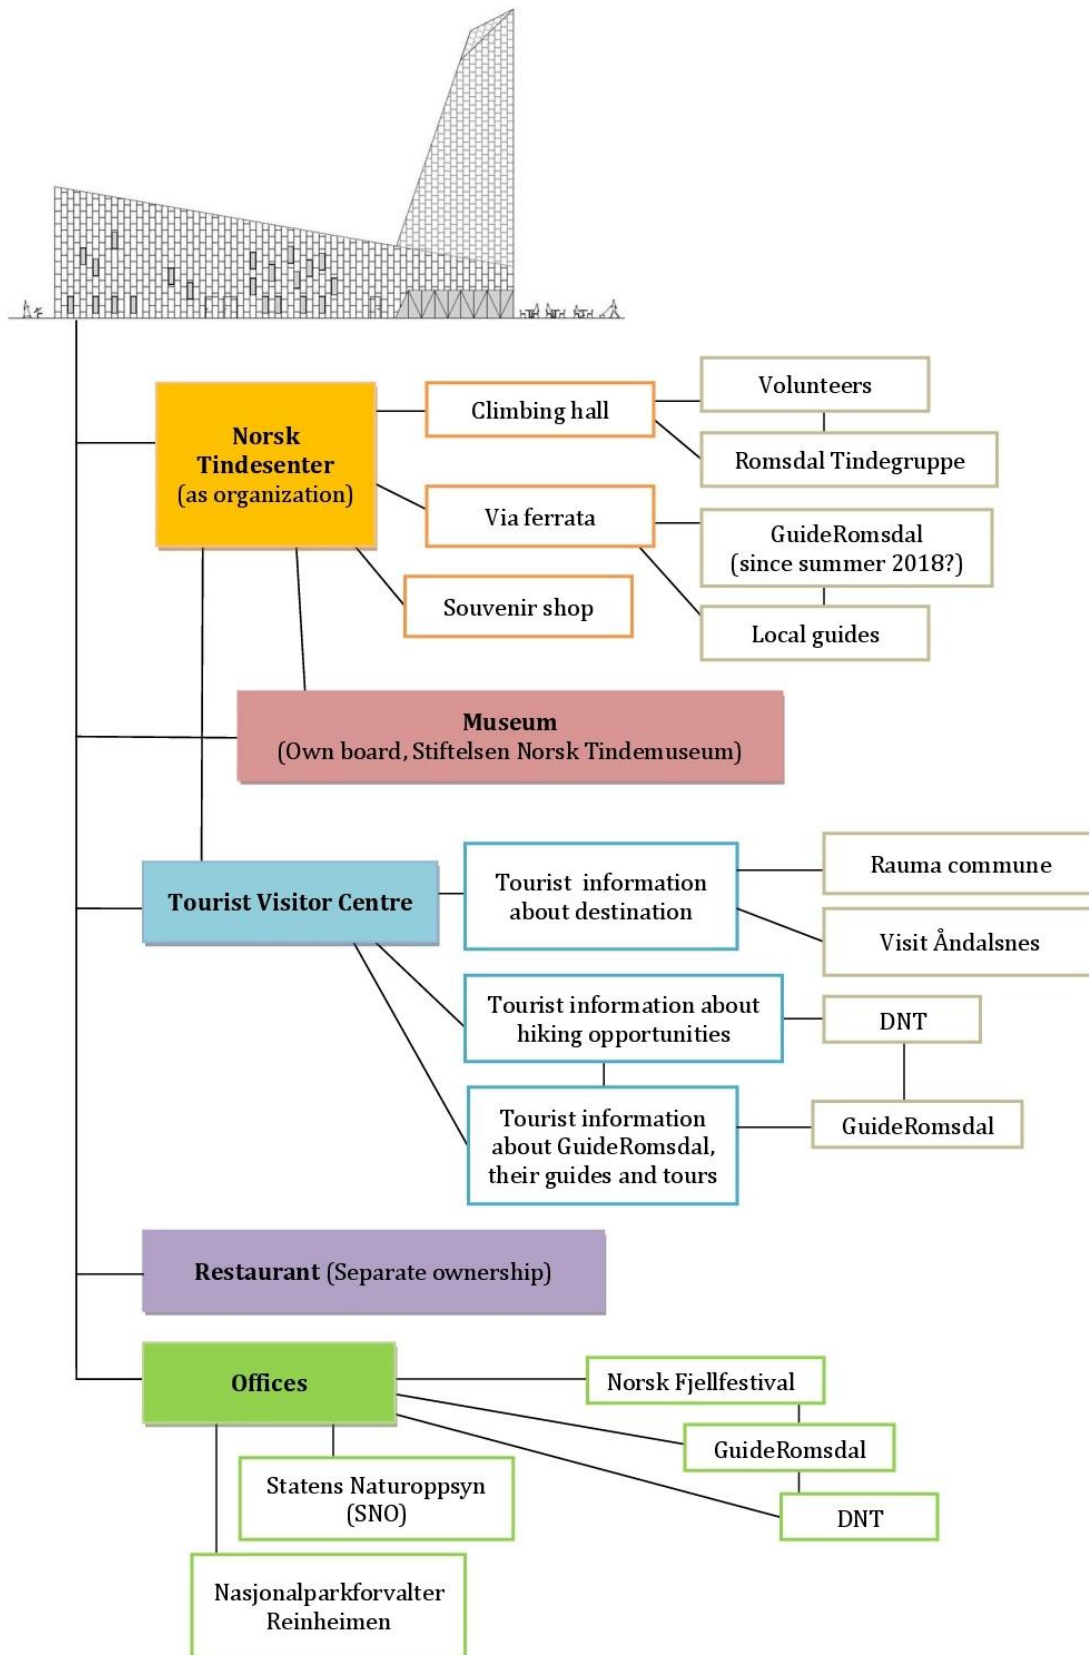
Norsk Tindesenter (as organization)

Climbing hall

Volunteers

Romsdal Tindegruppe

Via ferrata

GuideRomsdal (since summer 2018?)

Local guides

Souvenir shop

Museum (Own board, Stiftelsen Norsk Tindemuseum)

Tourist Visitor Centre

Tourist information about destination

Rauma commune

Visit Åndalsnes

Tourist information about hiking opportunities

DNT

Tourist information about GuideRomsdal, their guides and tours

GuideRomsdal

Restaurant (Separate ownership)

Offices

Norsk Fjellfestival

GuideRomsdal

DNT

Statens Naturoppsyn (SNO)

Nasjonalparkforvalter Reinheimen